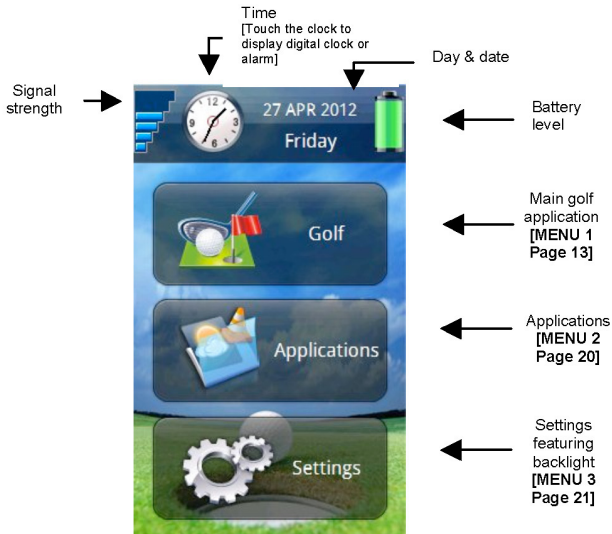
Time
[Touch the clock to display digital clock or alarm]

Day & date

Signal strength

27 APR 2012
Friday

Battery level

Golf

Main golf application
[MENU 1
Page 13]

Applications

Applications
[MENU 2
Page 20]

Settings

Settings featuring backlight
[MENU 3
Page 21]